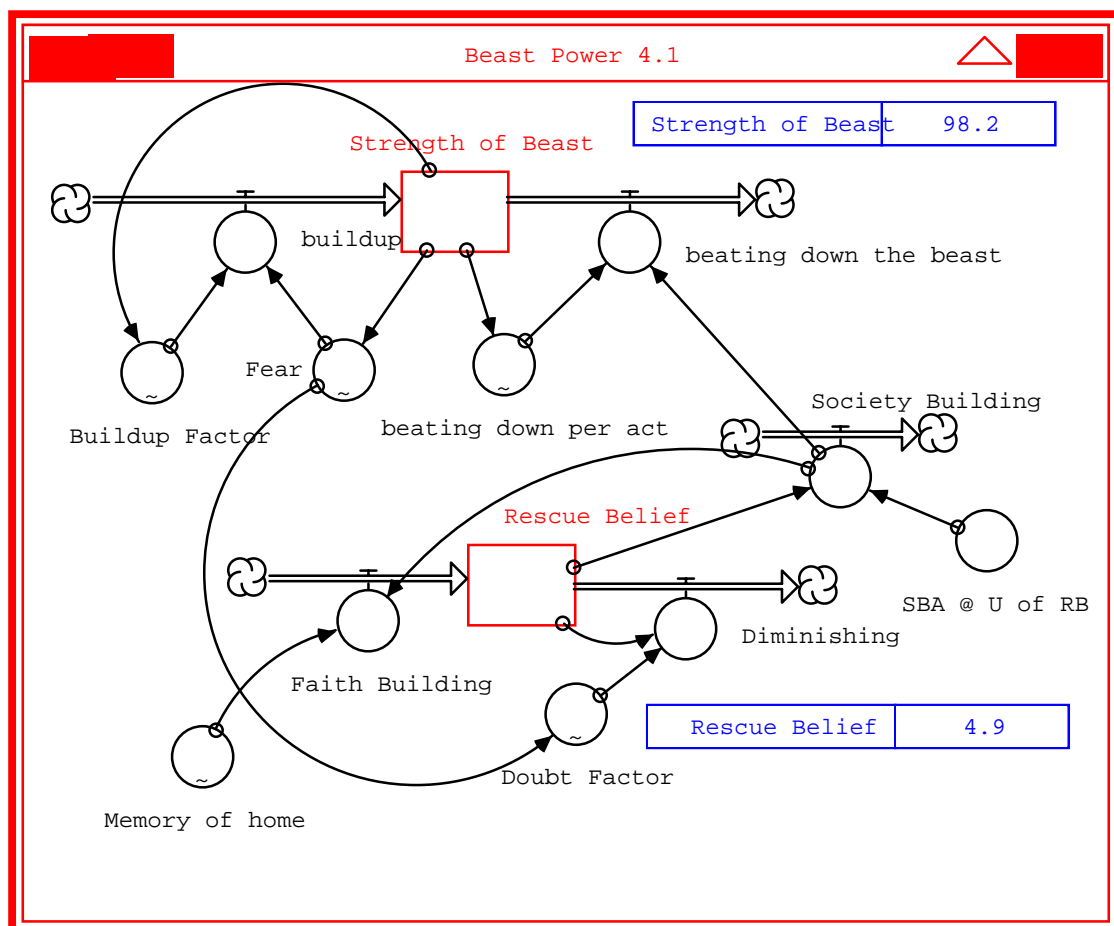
Beast Power 4.1

| Strength of Beast | 98.2 |
|---|---|

Strength of Beast

buildup

beating down the beast

Fear

Buildup Factor

beating down per act

Society Building

Rescue Belief

SBA @ U of RB

Diminishing

Faith Building

| Rescue Belief | 4.9 |
|---|---|

Doubt Factor

Memory of home